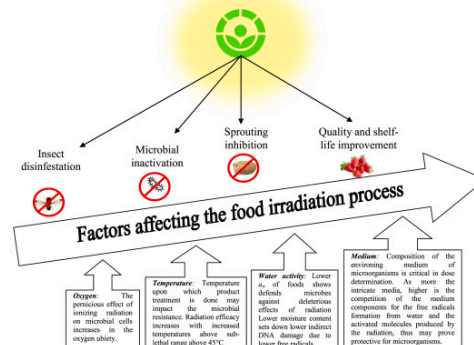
Insect disinfestation

Microbial inactivation

Sprouting inhibition

Quality and shelf-life improvement

Factors affecting the food irradiation process

*Oxygen*: The pernicious effect of ionizing radiation on microbial cells increases in the oxygen ubiety.

*Temperature*: Temperature upon which product treatment is done may impact the microbial resistance. Radiation efficacy increases with increased temperatures above sub-lethal range above 45°C

*Water activity*: Lower $a_w$ of foods shows defends microbes against deleterious effects of radiation. Lower moisture content sets down lower indirect DNA damage due to lower free radicals

*Medium*: Composition of the environing medium of microorganisms is critical in dose determination. As more the intricate media, higher is the competition of the medium components for the free radicals formation from water and the activated molecules produced by the radiation, thus may prove protective for microorganisms.